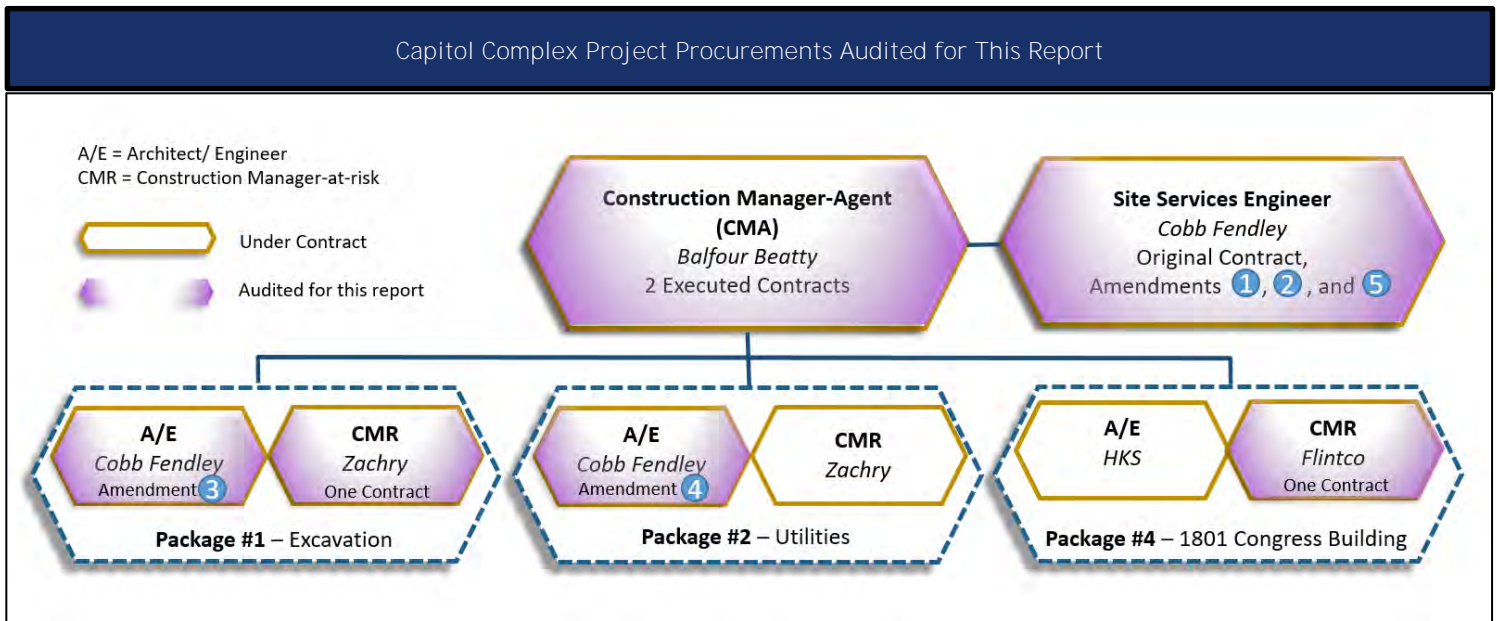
Capitol Complex Project Procurements Audited for This Report

A/E = Architect/ Engineer
CMR = Construction Manager-at-risk

Under Contract

Audited for this report

Construction Manager-Agent (CMA)
Balfour Beatty
2 Executed Contracts

Site Services Engineer
Cobb Fendley
Original Contract,
Amendments 1, 2, and 5

A/E
Cobb Fendley
Amendment 3

CMR
Zachry
One Contract

Package #1 – Excavation

A/E
Cobb Fendley
Amendment 4

CMR
Zachry

Package #2 – Utilities

A/E
HKS

CMR
Flintco
One Contract

Package #4 – 1801 Congress Building